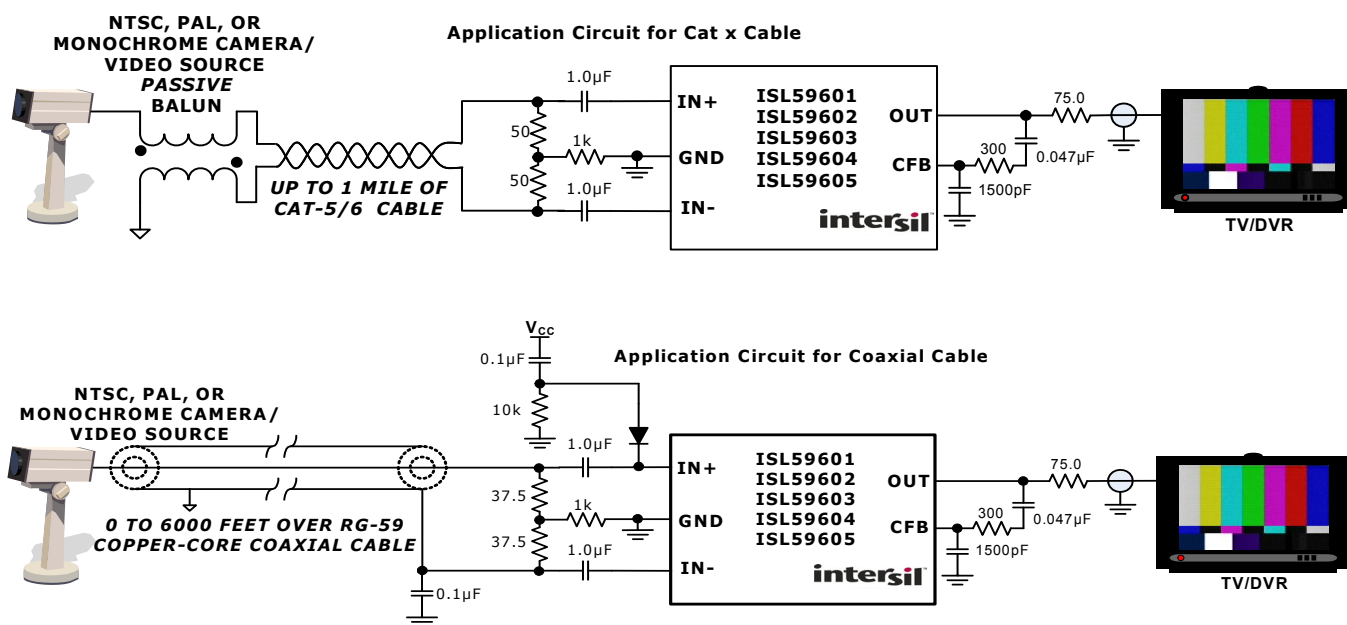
NTSC, PAL, OR MONOCHROME CAMERA/ VIDEO SOURCE
*PASSIVE*
BALUN

Application Circuit for Cat x Cable

1.0µF
50
1k
50
1.0µF
IN+
GND
IN-
ISL59601
ISL59602
ISL59603
ISL59604
ISL59605
intersil
OUT
CFB
75.0
300
0.047µF
1500pF
TV/DVR

UP TO 1 MILE OF CAT-5/6 CABLE

$V_{CC}$
0.1µF
10k

Application Circuit for Coaxial Cable

NTSC, PAL, OR MONOCHROME CAMERA/ VIDEO SOURCE

1.0µF
37.5
1k
37.5
1.0µF
IN+
GND
IN-
ISL59601
ISL59602
ISL59603
ISL59604
ISL59605
intersil
OUT
CFB
75.0
300
0.047µF
1500pF
TV/DVR

0 TO 6000 FEET OVER RG-59 COPPER-CORE COAXIAL CABLE

0.1µF